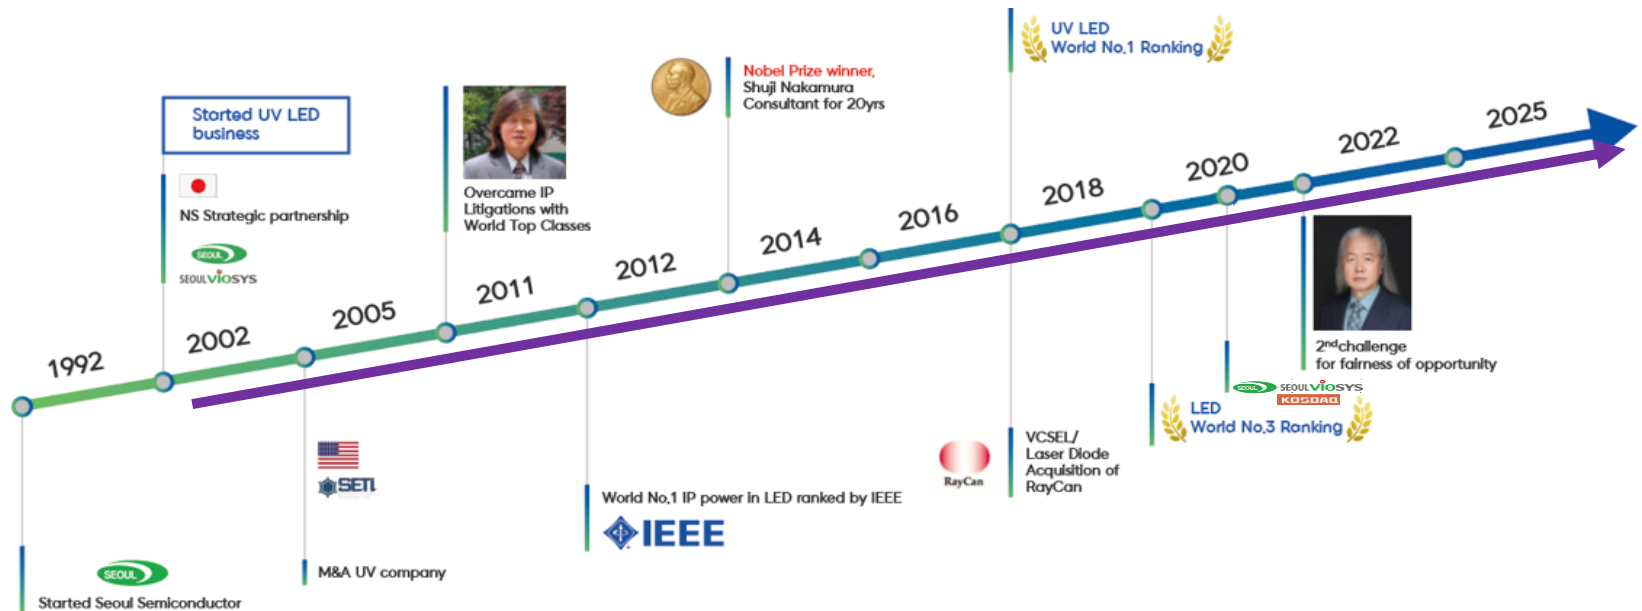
UV LED
World No.1 Ranking

Nobel Prize winner,
Shuji Nakamura
Consultant for 20yrs

Started UV LED business

NS Strategic partnership

SEOUL
SEOUL VIOSYS

Overcame IP Litigations with World Top Classes

1992
2002
2005
2011
2012
2014
2016
2018
2020
2022
2025

$2^{nd}$challenge
for fairness of opportunity

SEOUL SEOUL VIOSYS
KOSDAQ

LED
World No.3 Ranking

VCSEL/
Laser Diode
Acquisition of
RayCan

RayCan

SETI

World No.1 IP power in LED ranked by IEEE

IEEE

M&A UV company

SEOUL
Started Seoul Semiconductor